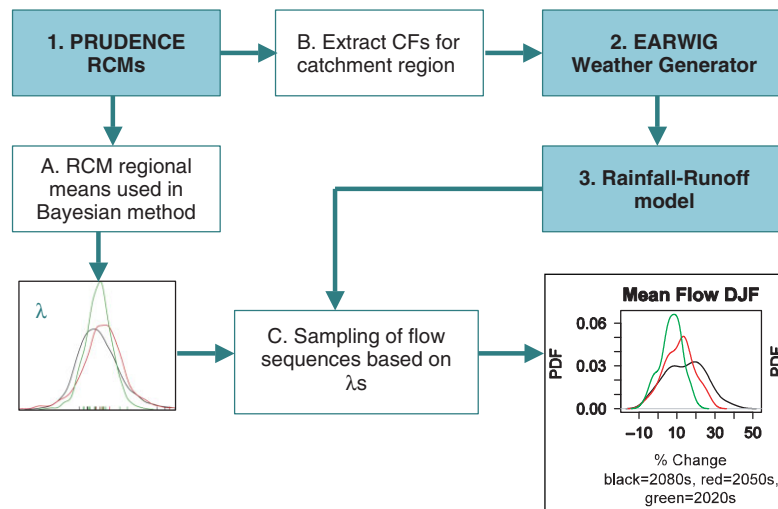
1. PRUDENCE RCMs

B. Extract CFs for catchment region

2. EARWIG Weather Generator

A. RCM regional means used in Bayesian method

3. Rainfall-Runoff model

λ

C. Sampling of flow sequences based on λs

Mean Flow DJF

PDF

0.06

0.03

0.00

−10 10 30 50

% Change

black=2080s, red=2050s, green=2020s

PDF